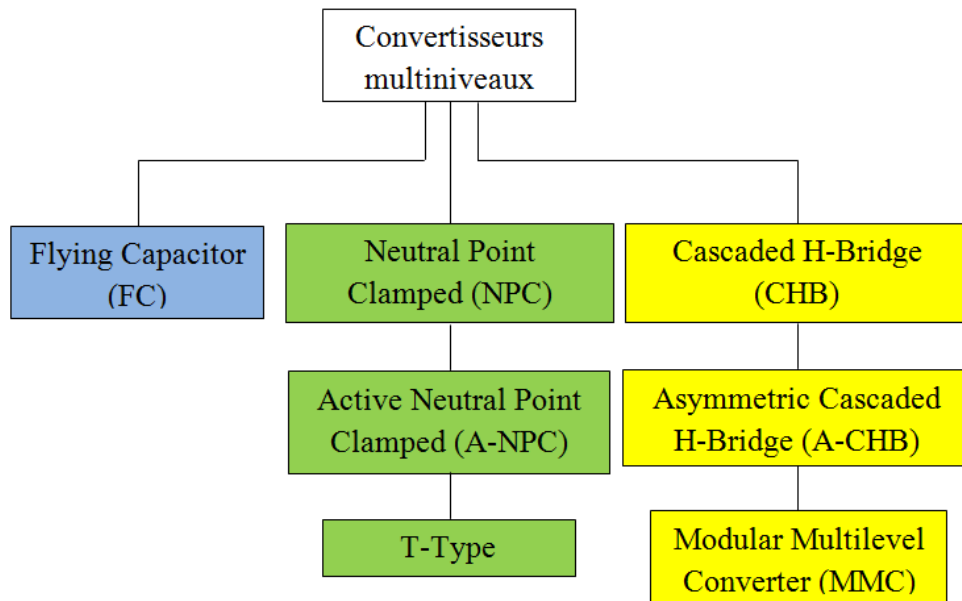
Convertisseurs multiniveaux

Flying Capacitor (FC)

Neutral Point Clamped (NPC)

Cascaded H-Bridge (CHB)

Active Neutral Point Clamped (A-NPC)

Asymmetric Cascaded H-Bridge (A-CHB)

T-Type

Modular Multilevel Converter (MMC)